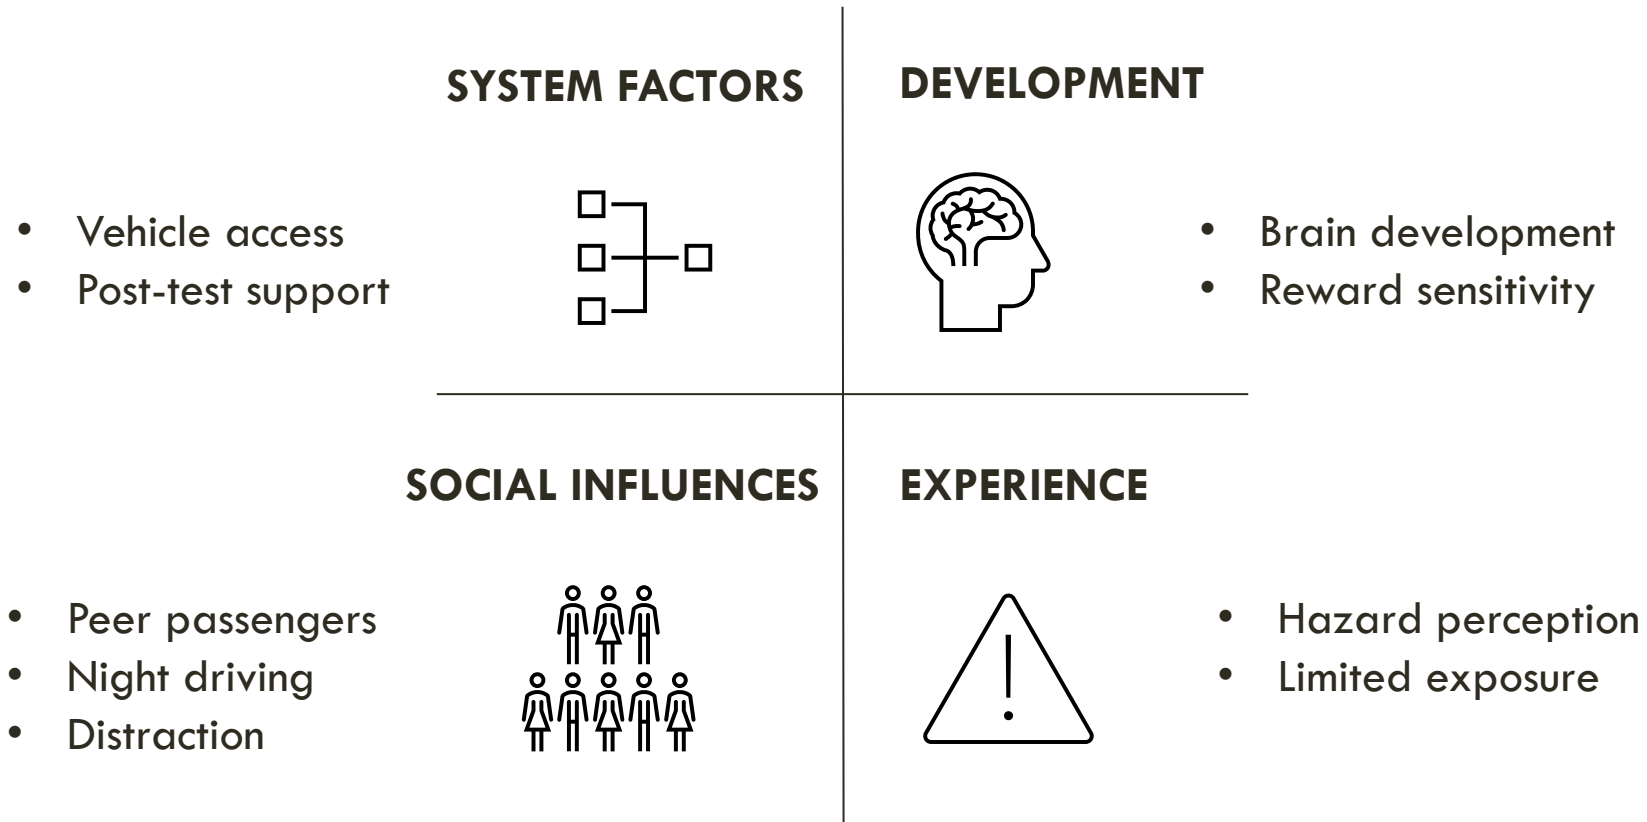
SYSTEM FACTORS

- Vehicle access
- Post-test support

DEVELOPMENT

- Brain development
- Reward sensitivity

SOCIAL INFLUENCES

- Peer passengers
- Night driving
- Distraction

EXPERIENCE

- Hazard perception
- Limited exposure